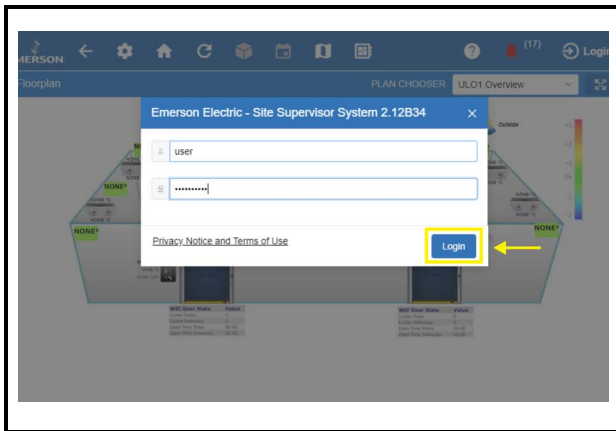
ERSON

(17)

Login

Floorplan

PLAN CHOOSER

ULO1 Overview

Emerson Electric - Site Supervisor System 2.12B34

×

user

•••••••••••

Privacy Notice and Terms of Use

Login

NONE*

NONE*

NONE*

Outside